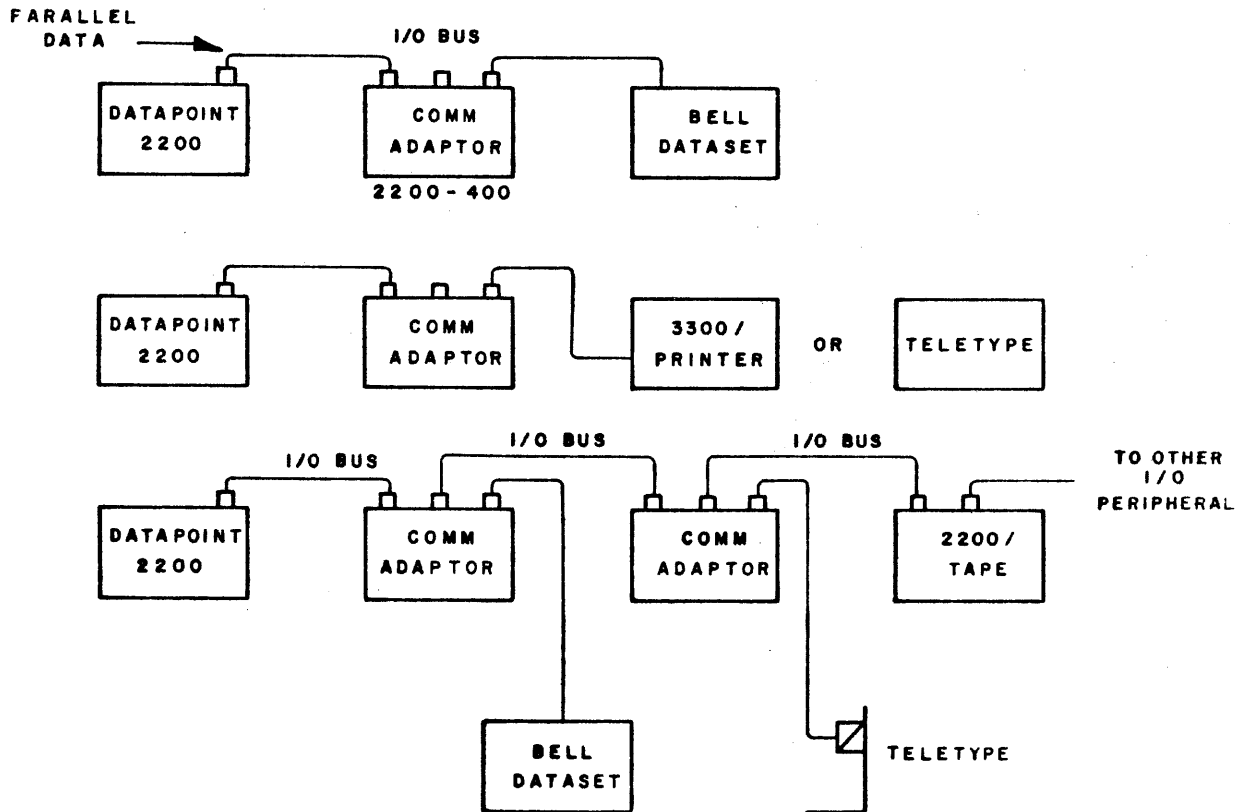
FARALLEL DATA

I/O BUS

DATAPOINT 2200

COMM ADAPTOR

2200-400

BELL DATASET

DATAPOINT 2200

COMM ADAPTOR

3300/ PRINTER

OR

TELETYPE

I/O BUS

I/O BUS

I/O BUS

TO OTHER I/O PERIPHERAL

DATAPOINT 2200

COMM ADAPTOR

COMM ADAPTOR

2200/ TAPE

BELL DATASET

TELETYPE